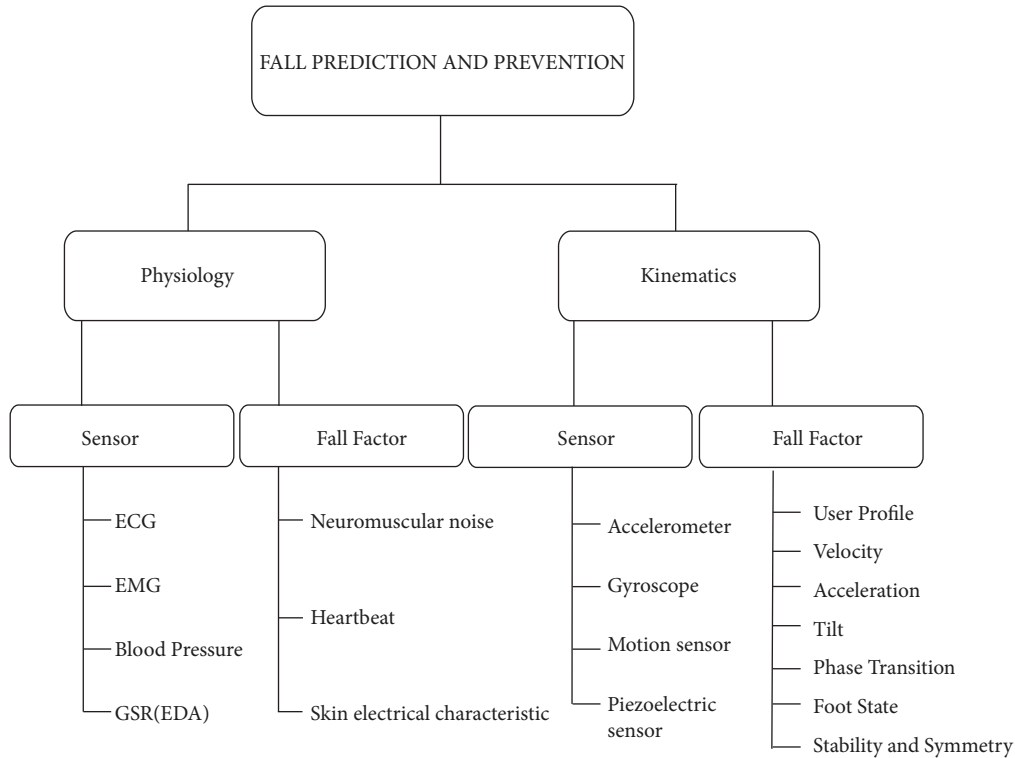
FALL PREDICTION AND PREVENTION

Physiology

Kinematics

Sensor

ECG

EMG

Blood Pressure

GSR(EDA)

Fall Factor

Neuromuscular noise

Heartbeat

Skin electrical characteristic

Sensor

Accelerometer

Gyroscope

Motion sensor

Piezoelectric sensor

Fall Factor

User Profile

Velocity

Acceleration

Tilt

Phase Transition

Foot State

Stability and Symmetry